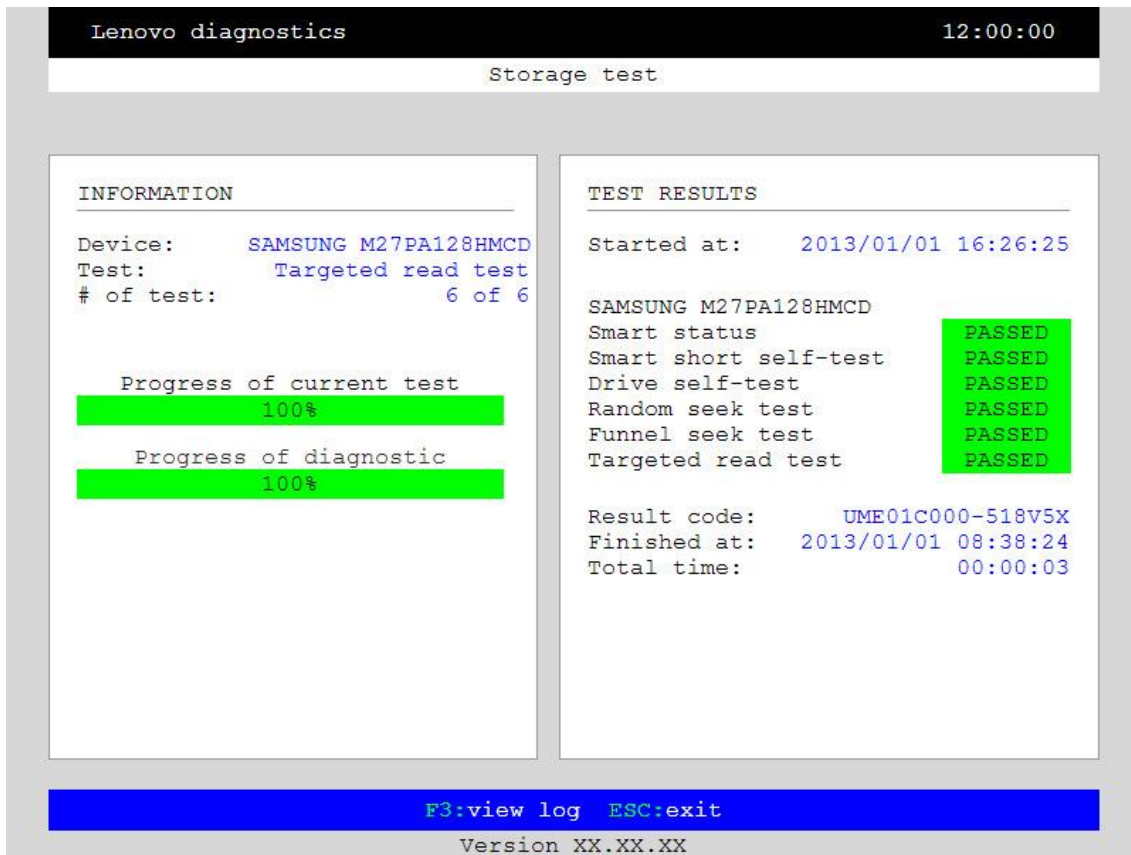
Lenovo diagnostics 12:00:00

Storage test

INFORMATION

Device: SAMSUNG M27PA128HMCD
Test: Targeted read test
# of test: 6 of 6

Progress of current test
100%

Progress of diagnostic
100%

TEST RESULTS

Started at: 2013/01/01 16:26:25

SAMSUNG M27PA128HMCD
Smart status PASSED
Smart short self-test PASSED
Drive self-test PASSED
Random seek test PASSED
Funnel seek test PASSED
Targeted read test PASSED

Result code: UME01C000-518V5X
Finished at: 2013/01/01 08:38:24
Total time: 00:00:03

F3:view log ESC:exit

Version XX.XX.XX